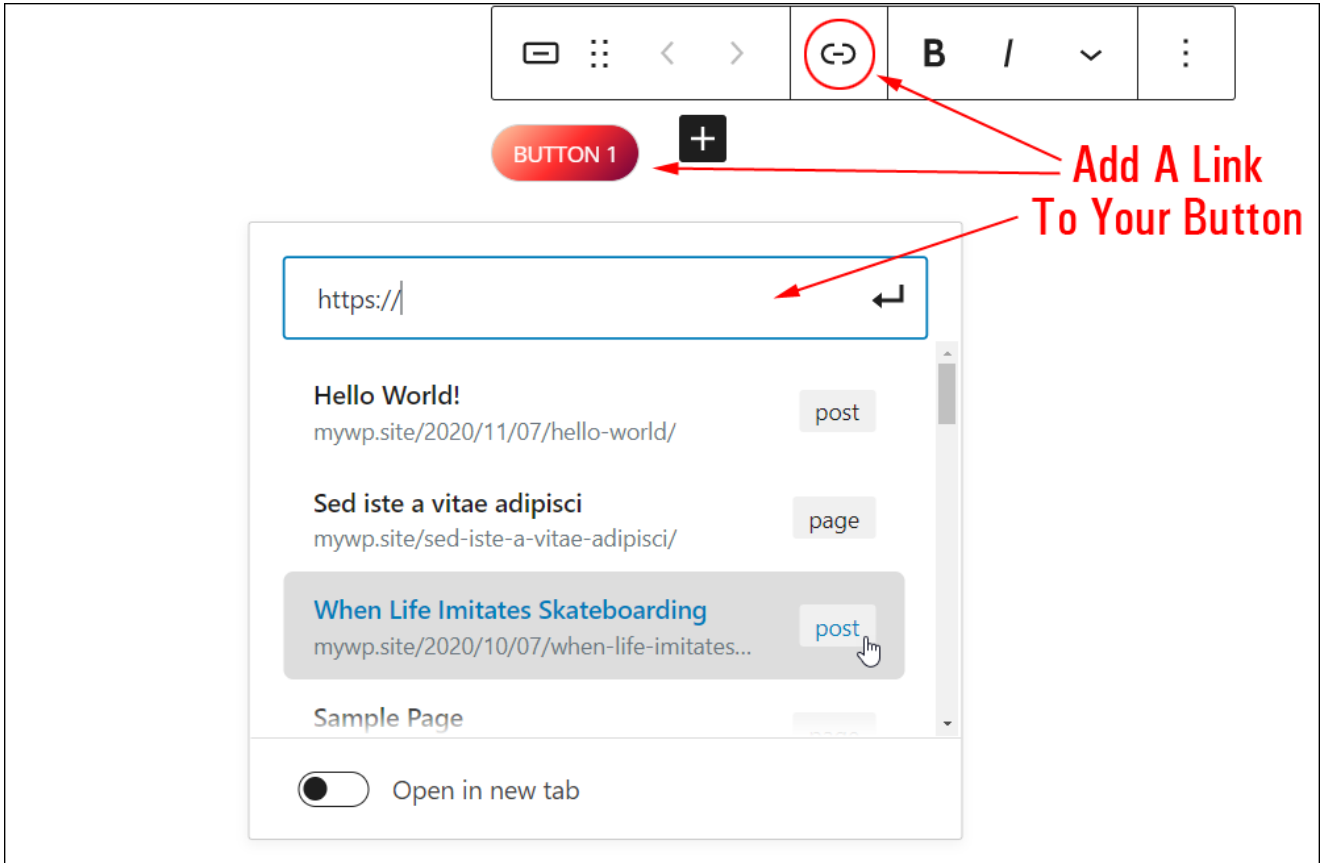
B
I

BUTTON 1

Add A Link
To Your Button

https://

Hello World!
mywp.site/2020/11/07/hello-world/
post

Sed iste a vitae adipisci
mywp.site/sed-iste-a-vitae-adipisci/
page

When Life Imitates Skateboarding
mywp.site/2020/10/07/when-life-imitates...
post

Sample Page
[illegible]

Open in new tab